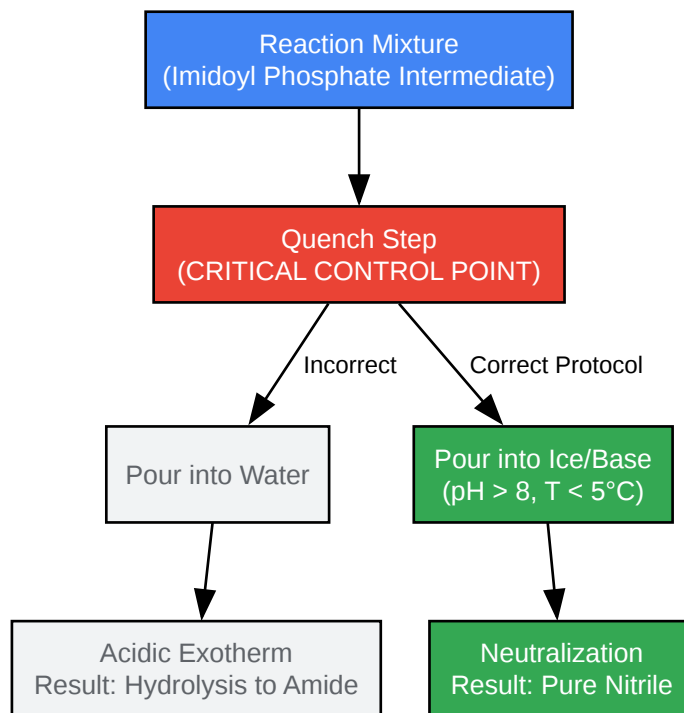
Reaction Mixture
(Imidoyl Phosphate Intermediate)

Quench Step
(CRITICAL CONTROL POINT)

Incorrect

Correct Protocol

Pour into Water

Pour into Ice/Base
(pH > 8, T < 5°C)

Acidic Exotherm
Result: Hydrolysis to Amide

Neutralization
Result: Pure Nitrile